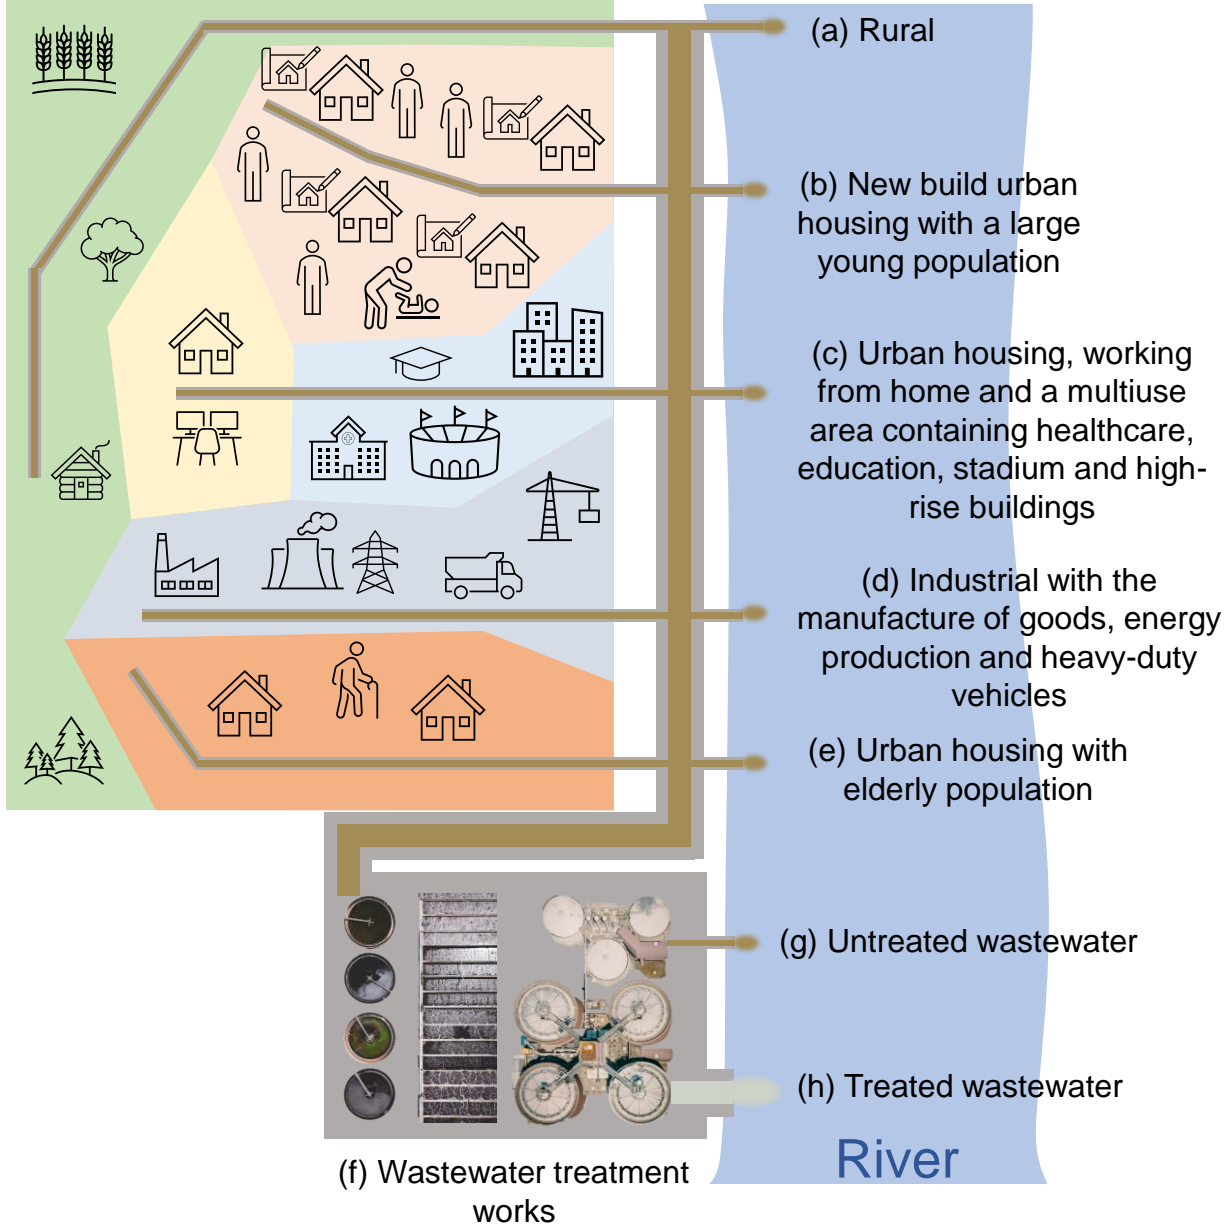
(a) Rural

(b) New build urban housing with a large young population

(c) Urban housing, working from home and a multiuse area containing healthcare, education, stadium and high-rise buildings

(d) Industrial with the manufacture of goods, energy production and heavy-duty vehicles

(e) Urban housing with elderly population

(g) Untreated wastewater

(h) Treated wastewater

River

(f) Wastewater treatment works